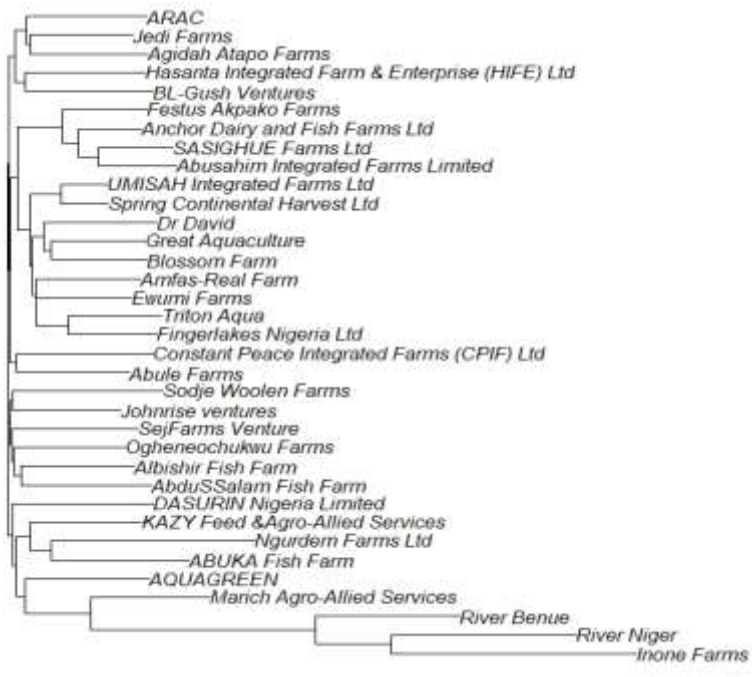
ARAC
Jedi Farms
Agidah Atapo Farms
Hasanta Integrated Farm & Enterprise (HIFE) Ltd
BL-Gush Ventures
Festus Akpako Farms
Anchor Dairy and Fish Farms Ltd
SASIGHUE Farms Ltd
Abusahim Integrated Farms Limited
UMISAH Integrated Farms Ltd
Spring Continental Harvest Ltd
Dr David
Great Aquaculture
Blossom Farm
Amfas-Real Farm
Ewurni Farms
Triton Aqua
Fingerlakes Nigeria Ltd
Constant Peace Integrated Farms (CPIF) Ltd
Abule Farms
Sodje Woolen Farms
Johnrise ventures
SejFarms Venture
Ogheneochukwu Farms
Albishir Fish Farm
AbduSSalam Fish Farm
DASURIN Nigeria Limited
KAZY Feed &Agro-Allied Services
Ngurdem Farms Ltd
ABUKA Fish Farm
AQUAGREEN
Marich Agro-Allied Services
River Benue
River Niger
Inone Farms